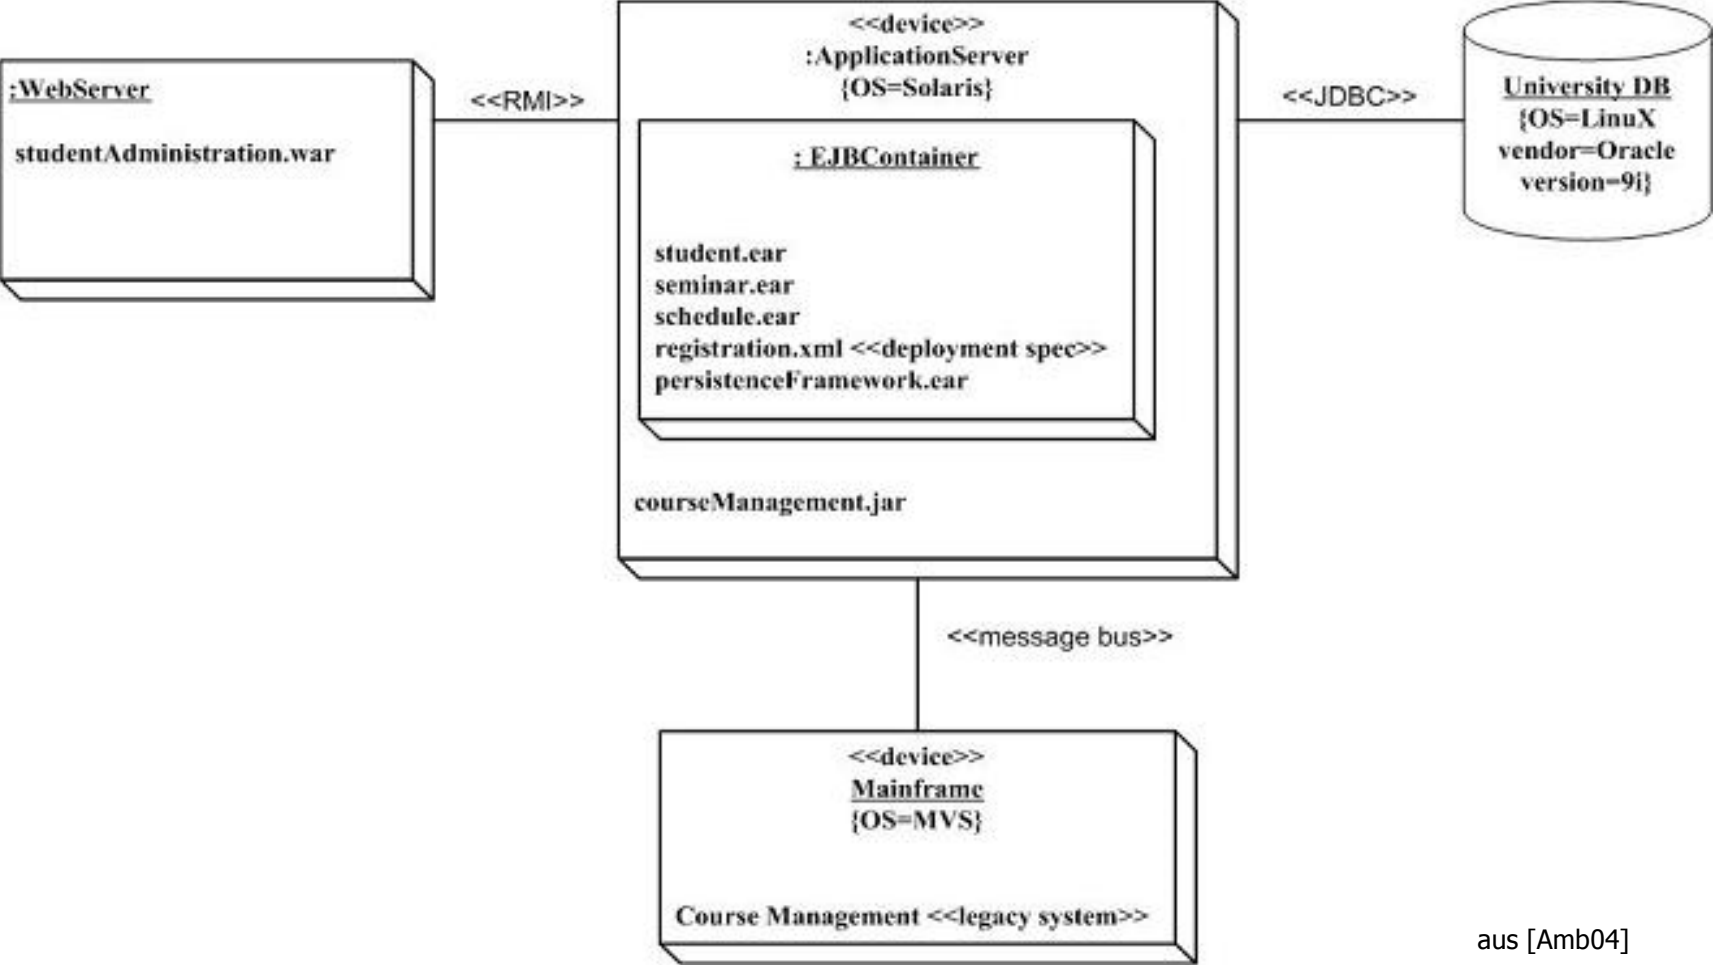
:WebServer

studentAdministration.war

<<RMI>>

<<device>>
:ApplicationServer
{OS=Solaris}

: EJBContainer

student.ear
seminar.ear
schedule.ear
registration.xml <<deployment spec>>
persistenceFramework.ear

courseManagement.jar

<<JDBC>>

University DB
{OS=LinuX
vendor=Oracle
version=9i}

<<message bus>>

<<device>>
Mainframe
{OS=MVS}

Course Management <<legacy system>>

aus [Amb04]